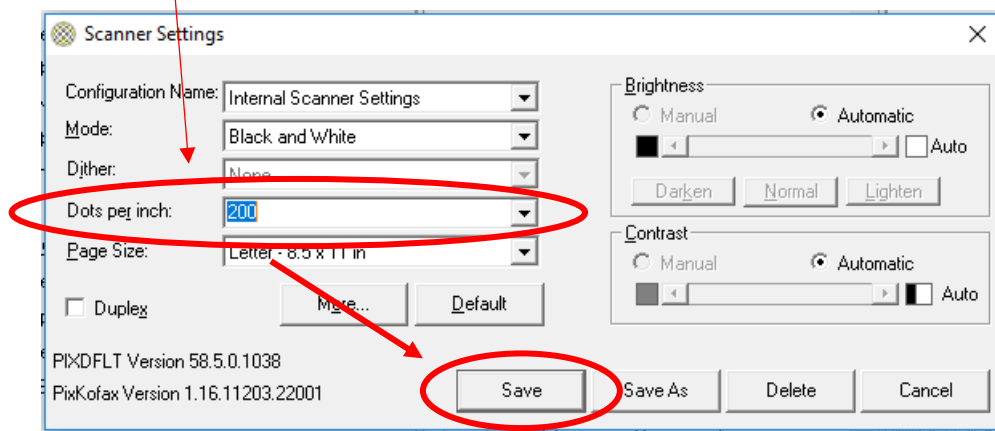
Scanner Settings

Configuration Name: Internal Scanner Settings
Mode: Black and White
Dither: None
Dots per inch: 200
Page Size: Letter - 8.5 x 11 in

Duplex

More...

Default

Brightness
Manual
Automatic
Auto
Darken
Normal
Lighten

Contrast
Manual
Automatic
Auto

PIXDFLT Version 58.5.0.1038
PixKofax Version 1.16.11203.22001

Save
Save As
Delete
Cancel